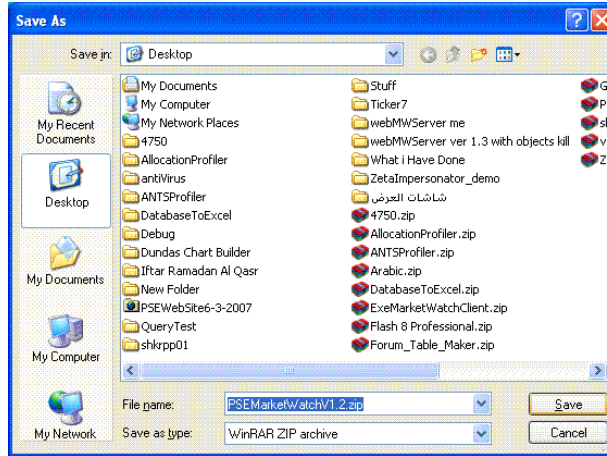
Save As

Save in: Desktop

My Recent Documents

Desktop

My Documents

My Computer

My Network

My Documents
My Computer
My Network Places
4750
AllocationProfiler
antiVirus
ANTSProfiler
DatabaseToExcel
Debug
Dundas Chart Builder
Iftar Ramadan Al Qasr
New Folder
PSEWebSite6-3-2007
QueryTest
shkrpp01

Stuff
Ticker7
webMWServer me
webMWServer ver 1.3 with objects kill
What i Have Done
ZetaImpersonator_demo
شاشات العرض
4750.zip
AllocationProfiler.zip
ANTSProfiler.zip
Arabic.zip
DatabaseToExcel.zip
ExeMarketWatchClient.zip
Flash 8 Professional.zip
Forum_Table_Maker.zip

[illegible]
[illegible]
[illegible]
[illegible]
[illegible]

File name: PSEMarketWatchV1.2.zip

Save as type: WinRAR ZIP archive

Save

Cancel